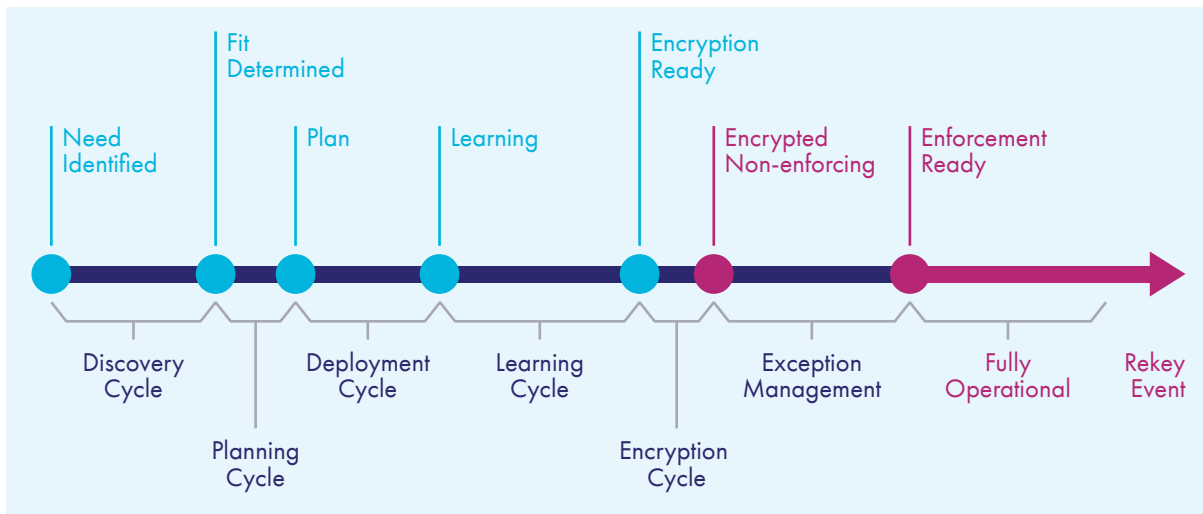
Fit Determined

Encryption Ready

Need Identified

Plan

Learning

Encrypted Non-enforcing

Enforcement Ready

Discovery Cycle

Planning Cycle

Deployment Cycle

Learning Cycle

Encryption Cycle

Exception Management

Fully Operational

Rekey Event